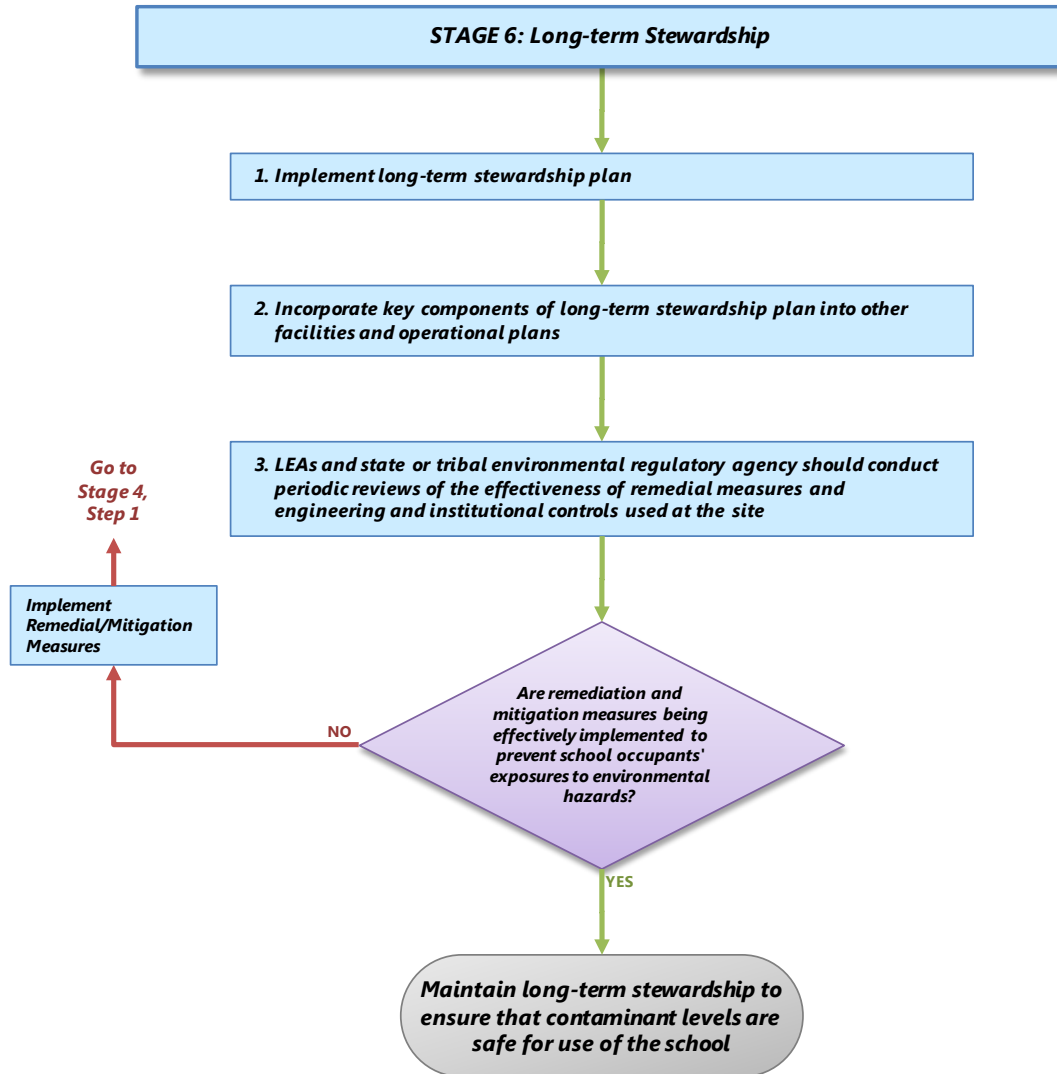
STAGE 6: Long-term Stewardship

1. Implement long-term stewardship plan

2. Incorporate key components of long-term stewardship plan into other facilities and operational plans

3. LEAs and state or tribal environmental regulatory agency should conduct periodic reviews of the effectiveness of remedial measures and engineering and institutional controls used at the site

Go to Stage 4, Step 1

Implement Remedial/Mitigation Measures

NO

Are remediation and mitigation measures being effectively implemented to prevent school occupants' exposures to environmental hazards?

YES

Maintain long-term stewardship to ensure that contaminant levels are safe for use of the school